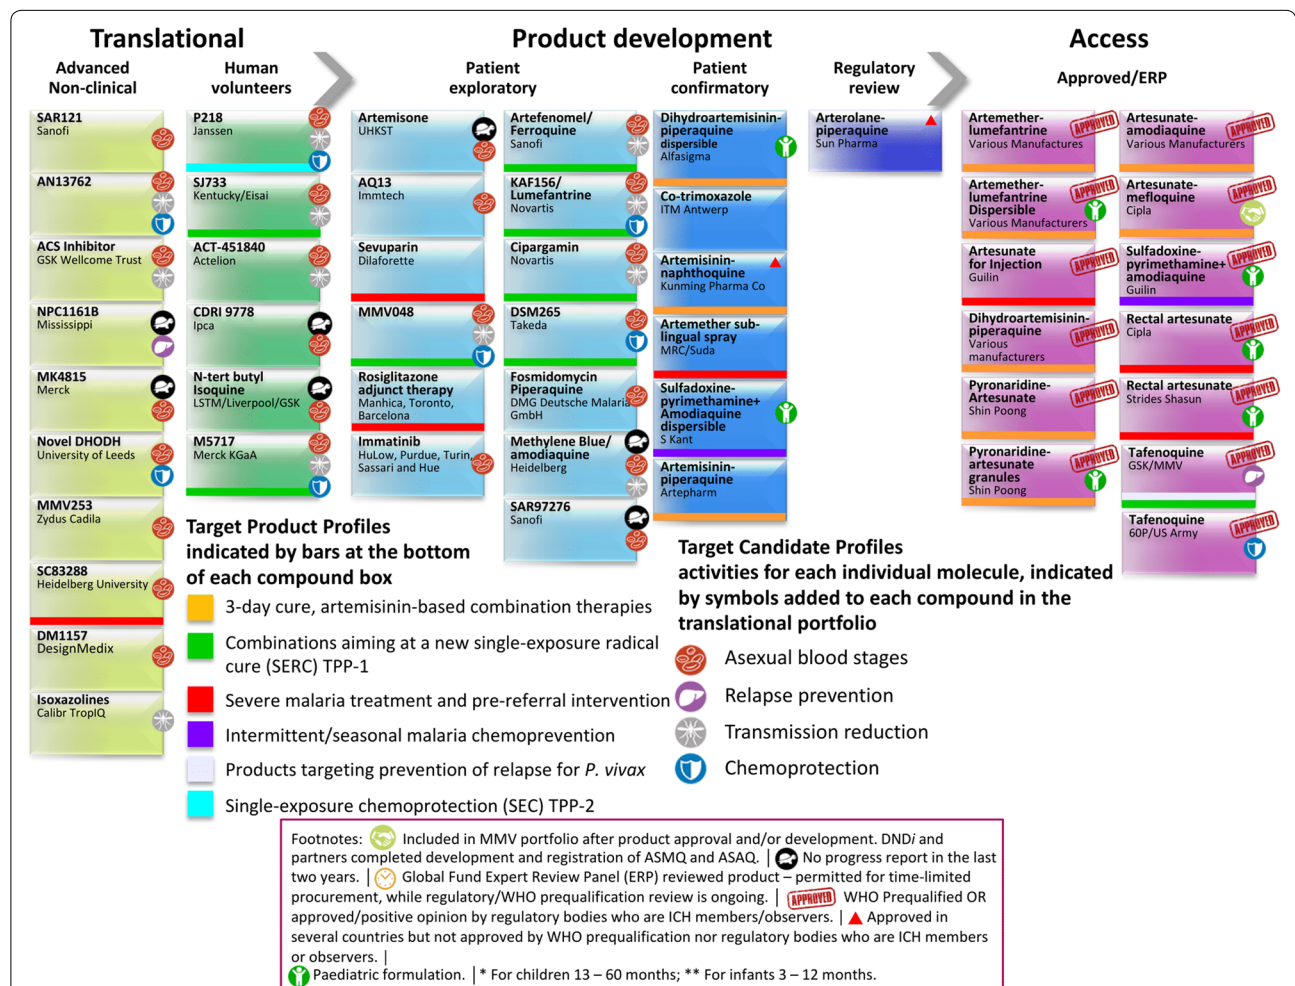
Translational

Advanced Non-clinical

SAR121
Sanofi

AN13762

ACS Inhibitor
GSK Wellcome Trust

NPC1161B
Mississippi

MK4815
Merck

Novel DHODH
University of Leeds

MMV253
Zydus Cadila

SC83288
Heidelberg University

DM1157
DesignMedix

Isoxazolines
Calibr TropIQ

Human volunteers

P218
Janssen

SJ733
Kentucky/Eisai

ACT-451840
Actelion

CDRI 9778
Ipca

N-tert butyl Isoquine
LSTM/Liverpool/GSK

M5717
Merck KGaA

Product development

Patient exploratory

Artemisone
UHKST

AQ13
Immtech

Sevuparin
Dilaforette

MMV048

Rosiglitazone adjunct therapy
Manhica, Toronto, Barcelona

Immatinib
HuLow, Purdue, Turin, Sassari and Hue

Artefenomel/ Ferroquine
Sanofi

KAF156/ Lumefantrine
Novartis

Cipargamin
Novartis

DSM265
Takeda

Fosmidomycin Piperaquine
DMG Deutsche Malaria GmbH

Methylene Blue/ amodiaquine
Heidelberg

SAR97276
Sanofi

Patient confirmatory

Dihydroartemisinin-piperaquine dispersible
Alfasigma

Co-trimoxazole
ITM Antwerp

Artemisinin-naphthoquine
Kunming Pharma Co

Artemether sub-lingual spray
MRC/Suda

Sulfadoxine-pyrimethamine+ Amodiaquine dispersible
S Kant

Artemisinin-piperaquine
Artepharm

Regulatory review

Arterolane-piperaquine
Sun Pharma

Access

Approved/ERP

Artemether-lumefantrine
Various Manufactures
APPROVED

Artemether-lumefantrine Dispersible
Various Manufacturers
APPROVED

Artesunate for Injection
Guilin
APPROVED

Dihydroartemisinin-piperaquine
Various manufacturers
APPROVED

Pyronaridine-Artesunate
Shin Poong
APPROVED

Pyronaridine-artesunate granules
Shin Poong
APPROVED

Artesunate-amodiaquine
Various Manufacturers
APPROVED

Artesunate-mefloquine
Cipla
APPROVED

Sulfadoxine-pyrimethamine+ amodiaquine
Guilin
APPROVED

Rectal artesunate
Cipla
APPROVED

Rectal artesunate
Strides Shasun
APPROVED

Tafenoquine
GSK/MMV
APPROVED

Tafenoquine
60P/US Army
APPROVED

Target Product Profiles indicated by bars at the bottom of each compound box
3-day cure, artemisinin-based combination therapies
Combinations aiming at a new single-exposure radical cure (SERC) TPP-1
Severe malaria treatment and pre-referral intervention
Intermittent/seasonal malaria chemoprevention
Products targeting prevention of relapse for P. vivax
Single-exposure chemoprotection (SEC) TPP-2

Target Candidate Profiles activities for each individual molecule, indicated by symbols added to each compound in the translational portfolio
Asexual blood stages
Relapse prevention
Transmission reduction
Chemoprotection

Footnotes: Included in MMV portfolio after product approval and/or development. DNDi and partners completed development and registration of ASMQ and ASAQ. | No progress report in the last two years. | Global Fund Expert Review Panel (ERP) reviewed product – permitted for time-limited procurement, while regulatory/WHO prequalification review is ongoing. | APPROVED WHO Prequalified OR approved/positive opinion by regulatory bodies who are ICH members/observers. | Approved in several countries but not approved by WHO prequalification nor regulatory bodies who are ICH members or observers. |
Paediatric formulation. | * For children 13 – 60 months; ** For infants 3 – 12 months.